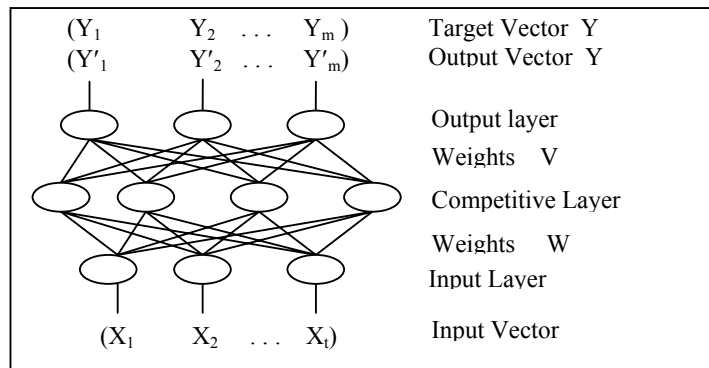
$(Y_1 \quad Y_2 \quad \ldots \quad Y_m)$ Target Vector Y

$(Y'_1 \quad Y'_2 \quad \ldots \quad Y'_m)$ Output Vector Y

Output layer

Weights V

Competitive Layer

Weights W

Input Layer

$(X_1 \quad X_2 \quad \ldots \quad X_t)$ Input Vector